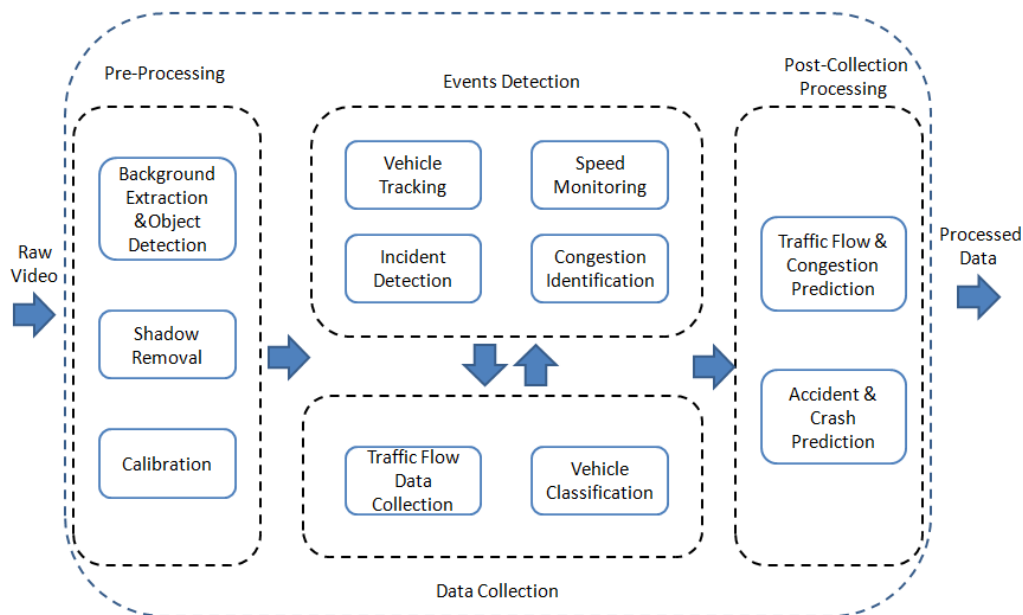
Raw Video

Pre-Processing

Background Extraction &Object Detection

Shadow Removal

Calibration

Events Detection

Vehicle Tracking

Speed Monitoring

Incident Detection

Congestion Identification

Traffic Flow Data Collection

Vehicle Classification

Data Collection

Post-Collection Processing

Traffic Flow & Congestion Prediction

Accident & Crash Prediction

Processed Data